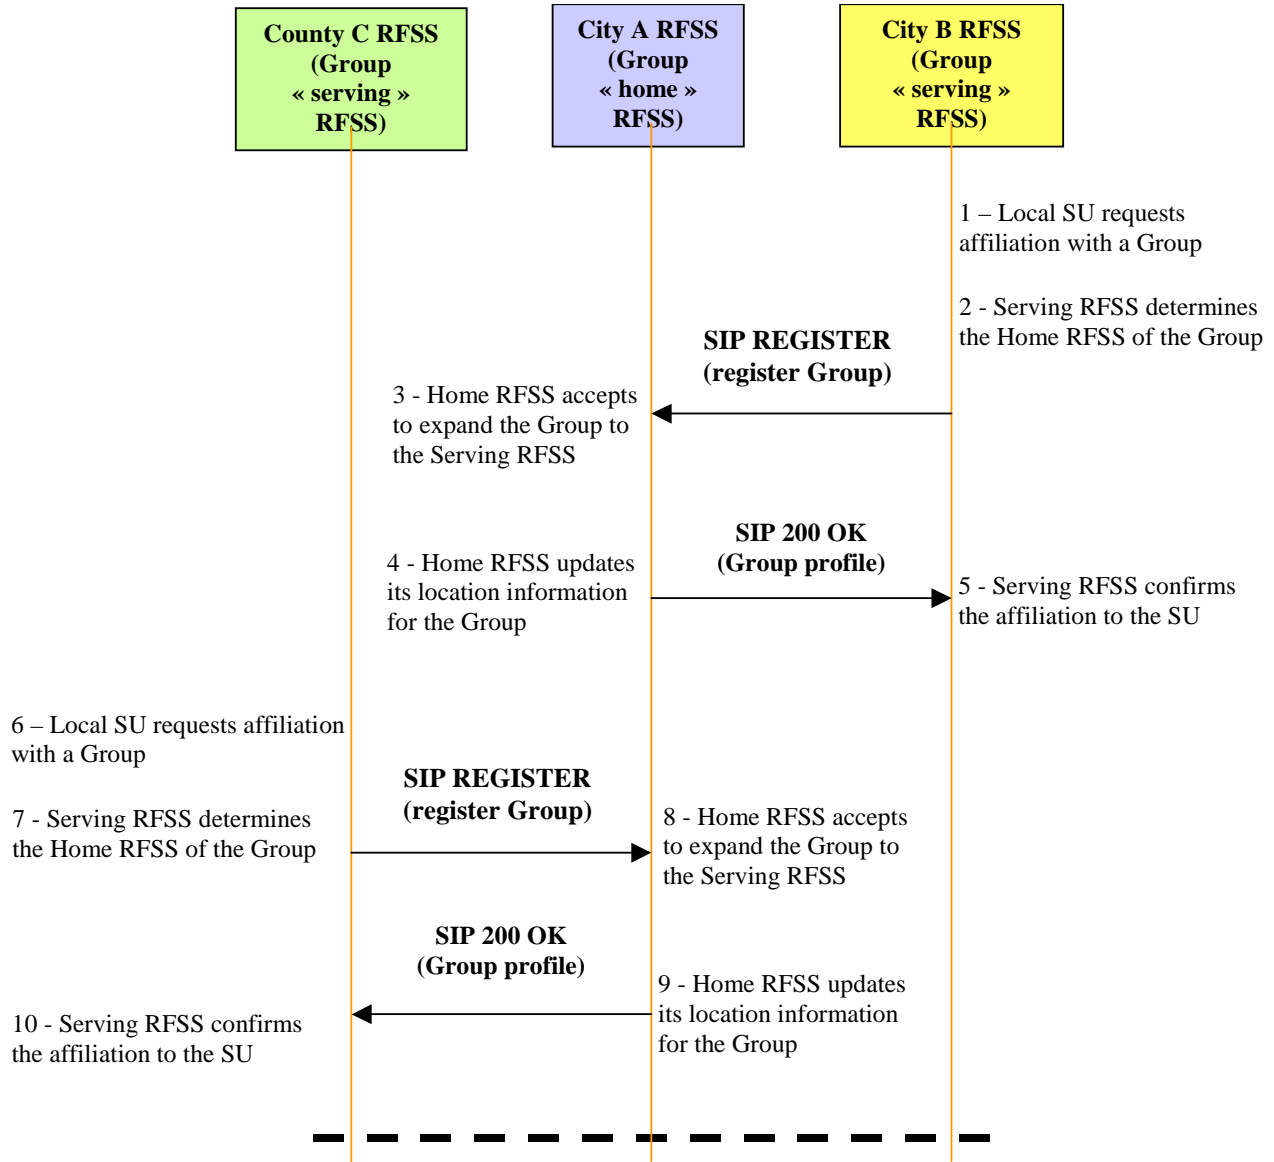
County C RFSS (Group « serving » RFSS)

City A RFSS (Group « home » RFSS)

City B RFSS (Group « serving » RFSS)

1 – Local SU requests affiliation with a Group

2 - Serving RFSS determines the Home RFSS of the Group

SIP REGISTER (register Group)

3 - Home RFSS accepts to expand the Group to the Serving RFSS

SIP 200 OK (Group profile)

4 - Home RFSS updates its location information for the Group

5 - Serving RFSS confirms the affiliation to the SU

6 – Local SU requests affiliation with a Group

SIP REGISTER (register Group)

7 - Serving RFSS determines the Home RFSS of the Group

8 - Home RFSS accepts to expand the Group to the Serving RFSS

SIP 200 OK (Group profile)

9 - Home RFSS updates its location information for the Group

10 - Serving RFSS confirms the affiliation to the SU